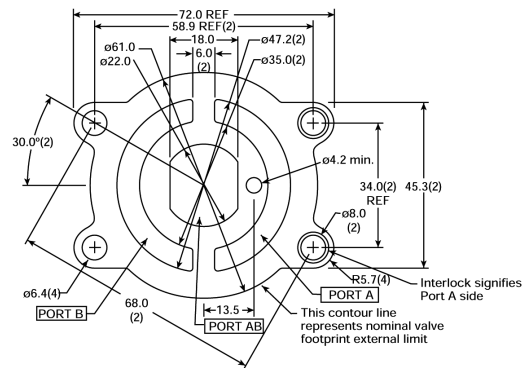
72.0 REF
58.9 REF(2)
18.0
6.0
(2)
ø61.0
ø22.0
ø47.2(2)
ø35.0(2)
30.0º(2)
ø4.2 min.
34.0(2)
REF
45.3(2)
ø8.0
(2)
R5.7(4)
Interlock signifies Port A side
ø6.4(4)
PORT B
68.0
(2)
13.5
PORT A
PORT AB
This contour line represents nominal valve footprint external limit